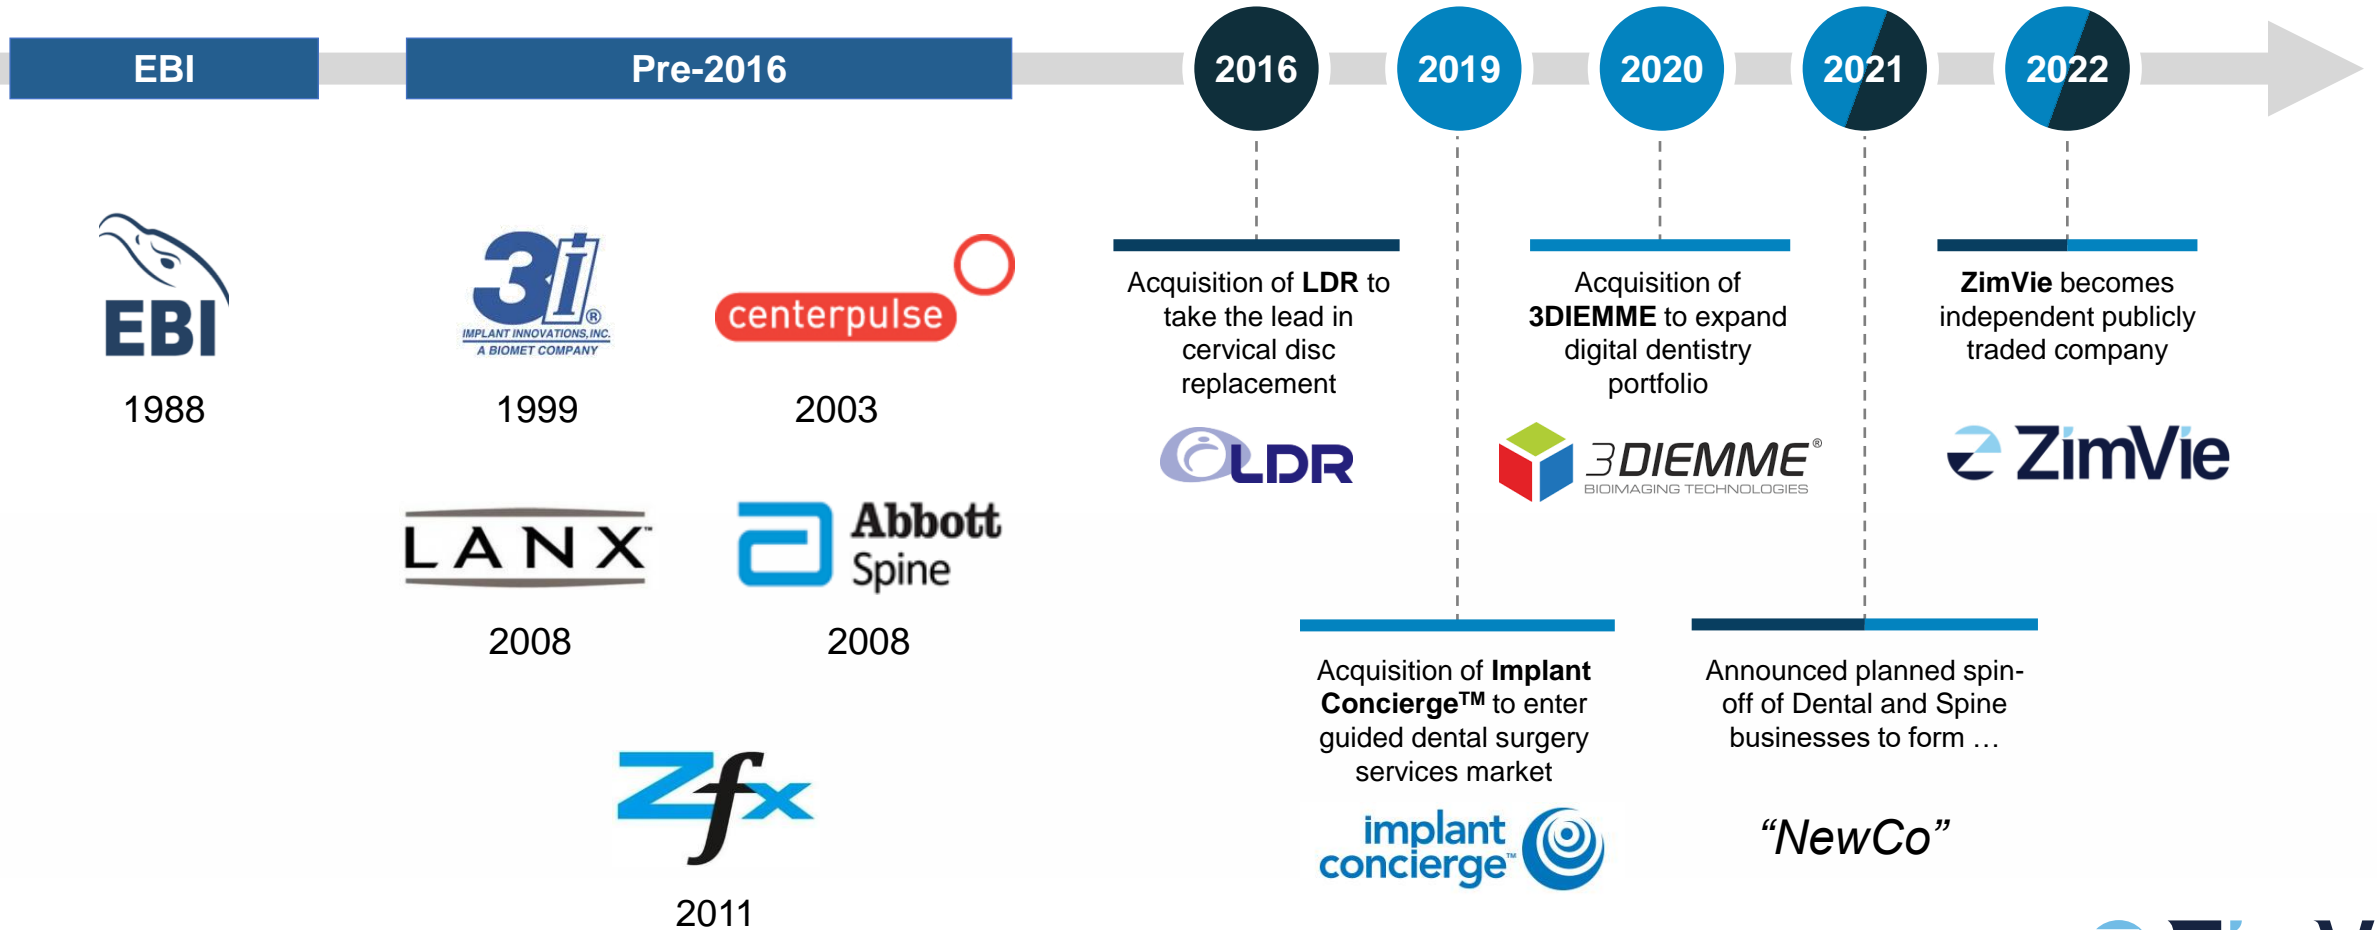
EBI

Pre-2016

2016

2019

2020

2021

2022

EBI

1988

3i®
IMPLANT INNOVATIONS, INC.
A BIOMET COMPANY

1999

centerpulse

2003

LANX™

2008

Abbott Spine

2008

Zfx

2011

Acquisition of **LDR** to take the lead in cervical disc replacement

LDR

Acquisition of **Implant Concierge™** to enter guided dental surgery services market

implant concierge™

Acquisition of **3DIEMME** to expand digital dentistry portfolio

3DIEMME®
BIOIMAGING TECHNOLOGIES

Announced planned spin-off of Dental and Spine businesses to form …

"NewCo"

**ZimVie** becomes independent publicly traded company

ZimVie